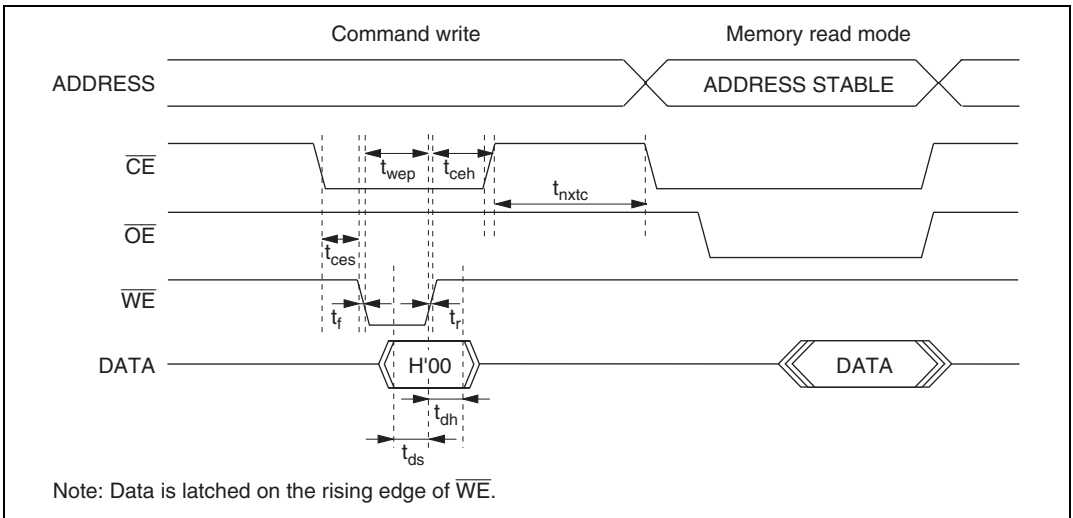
Command write

Memory read mode

ADDRESS

ADDRESS STABLE

$\overline{CE}$

$t_{wep}$

$t_{ceh}$

$t_{nxtc}$

$\overline{OE}$

$t_{ces}$

$\overline{WE}$

$t_f$

$t_r$

DATA

H'00

DATA

$t_{dh}$

$t_{ds}$

Note: Data is latched on the rising edge of $\overline{WE}$.